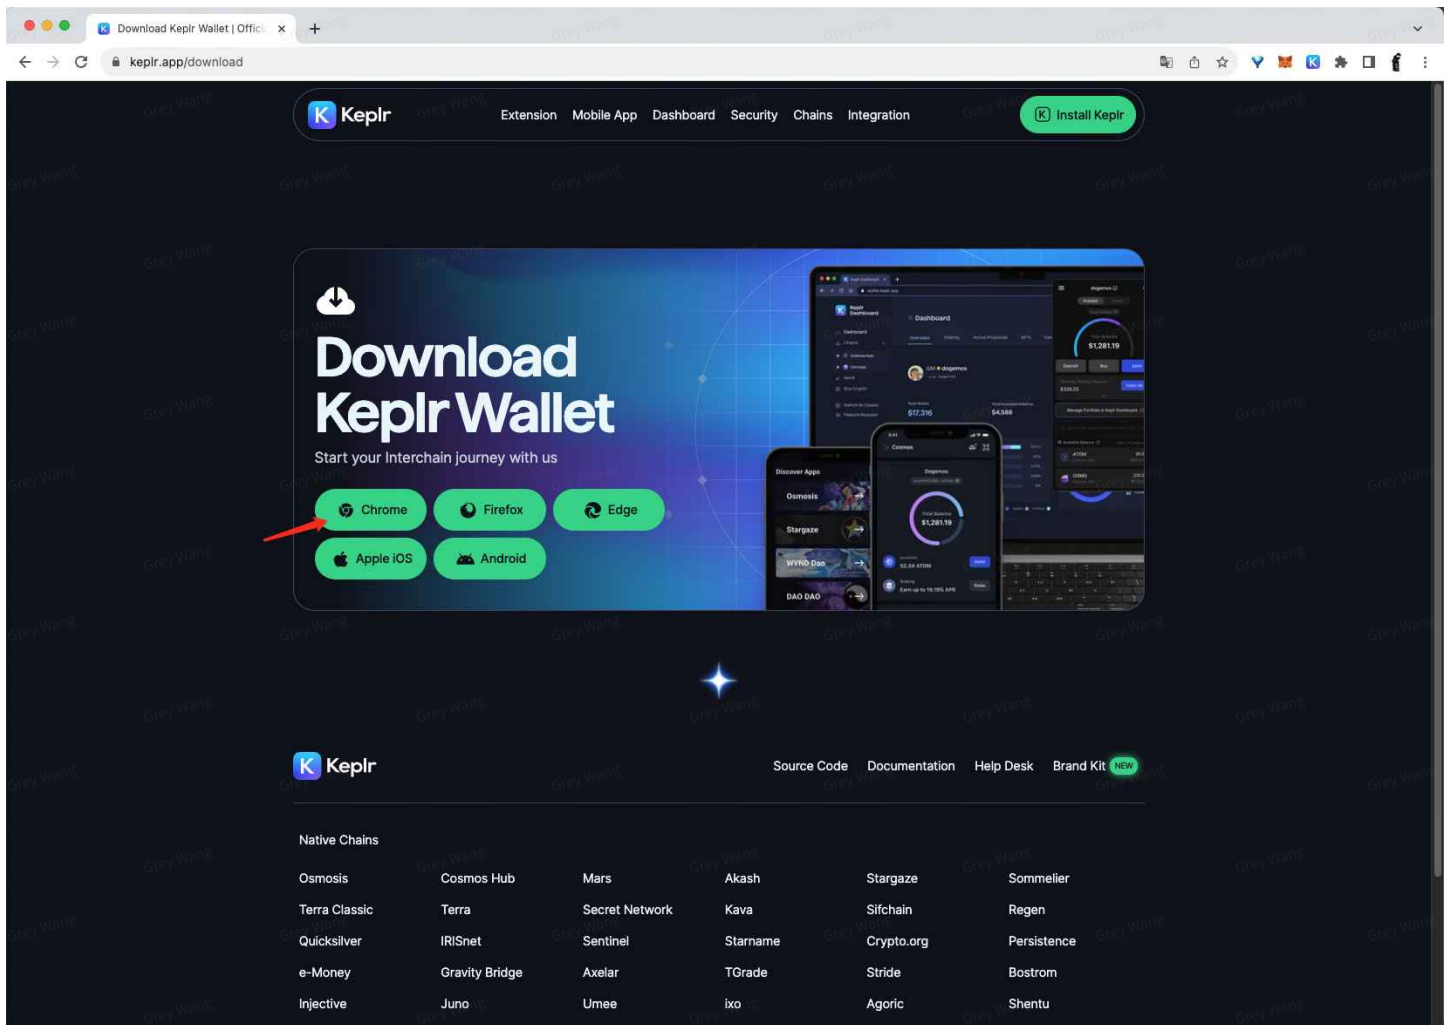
Download Keplr Wallet | Offici
keplr.app/download

Keplr
Extension Mobile App Dashboard Security Chains Integration
Install Keplr

Download Keplr Wallet
Start your Interchain journey with us
Chrome
Firefox
Edge
Apple iOS
Android

Keplr
Source Code Documentation Help Desk Brand Kit NEW

Native Chains

| | | | | | |
|---|---|---|---|---|---|
| Osmosis | Cosmos Hub | Mars | Akash | Stargaze | Sommelier |
| Terra Classic | Terra | Secret Network | Kava | Sifchain | Regen |
| Quicksilver | IRISnet | Sentinel | Starname | Crypto.org | Persistence |
| e-Money | Gravity Bridge | Axelar | TGrade | Stride | Bostrom |
| Injective | Juno | Umee | ixo | Agoric | Shentu |

Grey Wang